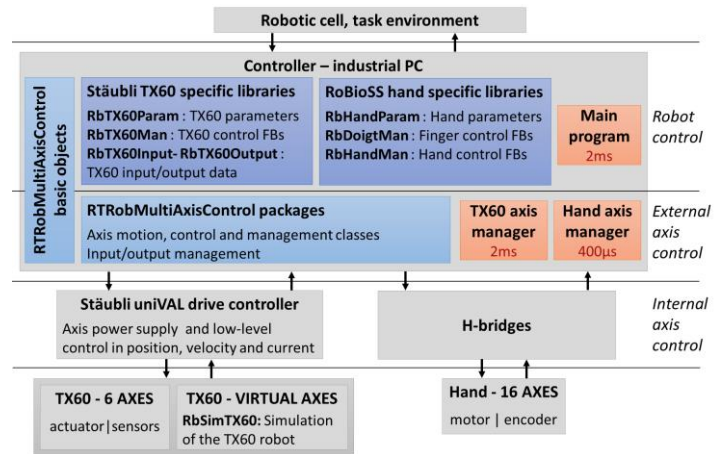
Robotic cell, task environment

Controller – industrial PC

RTRobMultiAxisControl basic objects

Stäubli TX60 specific libraries

**RbTX60Param** : TX60 parameters
**RbTX60Man** : TX60 control FBs
**RbTX60Input- RbTX60Output** : TX60 input/output data

RoBioSS hand specific libraries

**RbHandParam** : Hand parameters
**RbDoigtMan** : Finger control FBs
**RbHandMan** : Hand control FBs

Main program
2ms

Robot control

RTRobMultiAxisControl packages

Axis motion, control and management classes
Input/output management

TX60 axis manager
2ms

Hand axis manager
400µs

External axis control

Stäubli uniVAL drive controller

Axis power supply and low-level control in position, velocity and current

H-bridges

Internal axis control

TX60 - 6 AXES

actuator|sensors

TX60 - VIRTUAL AXES

**RbSimTX60:** Simulation of the TX60 robot

Hand - 16 AXES

motor | encoder